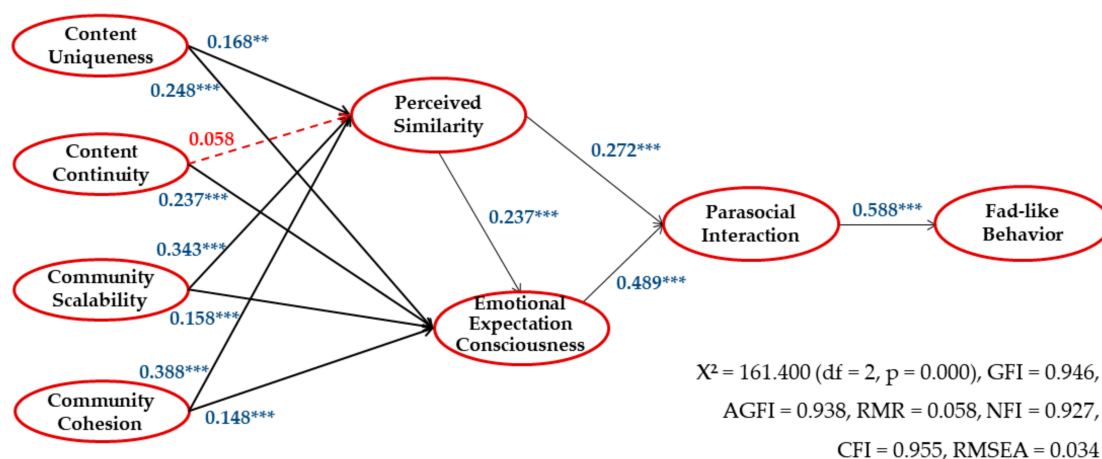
Content Uniqueness

0.168**

0.248***

Perceived Similarity

Content Continuity

0.058

0.237***

0.272***

0.237***

Parasocial Interaction

0.588***

Fad-like Behavior

0.343***

Community Scalability

0.489***

0.158***

Emotional Expectation Consciousness

0.388***

Community Cohesion

0.148***

$X^2$ = 161.400 (df = 2, p = 0.000), GFI = 0.946,

AGFI = 0.938, RMR = 0.058, NFI = 0.927,

CFI = 0.955, RMSEA = 0.034